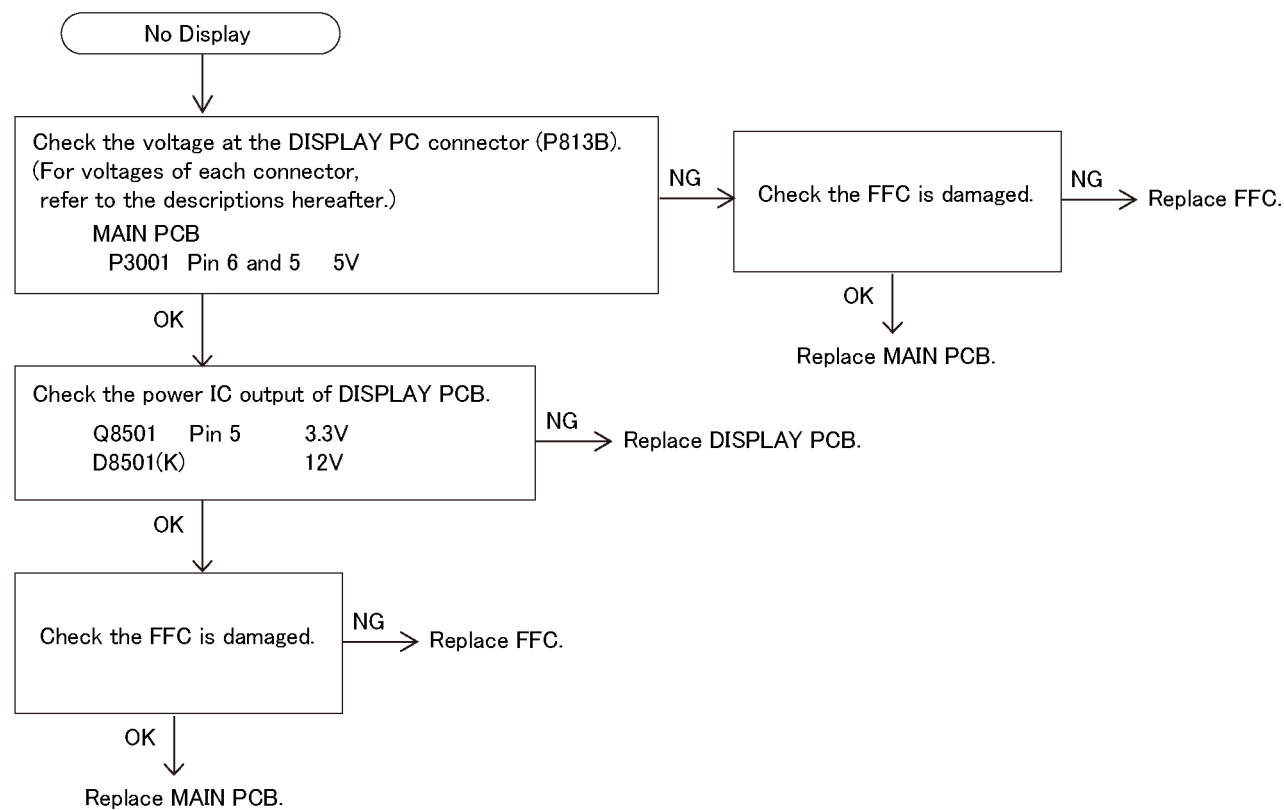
No Display

Check the voltage at the DISPLAY PC connector (P813B).
(For voltages of each connector,
refer to the descriptions hereafter.)
MAIN PCB
P3001 Pin 6 and 5 5V

NG

Check the FFC is damaged.

NG

Replace FFC.

OK

Replace MAIN PCB.

OK

Check the power IC output of DISPLAY PCB.
Q8501 Pin 5 3.3V
D8501(K) 12V

NG

Replace DISPLAY PCB.

OK

Check the FFC is damaged.

NG

Replace FFC.

OK

Replace MAIN PCB.